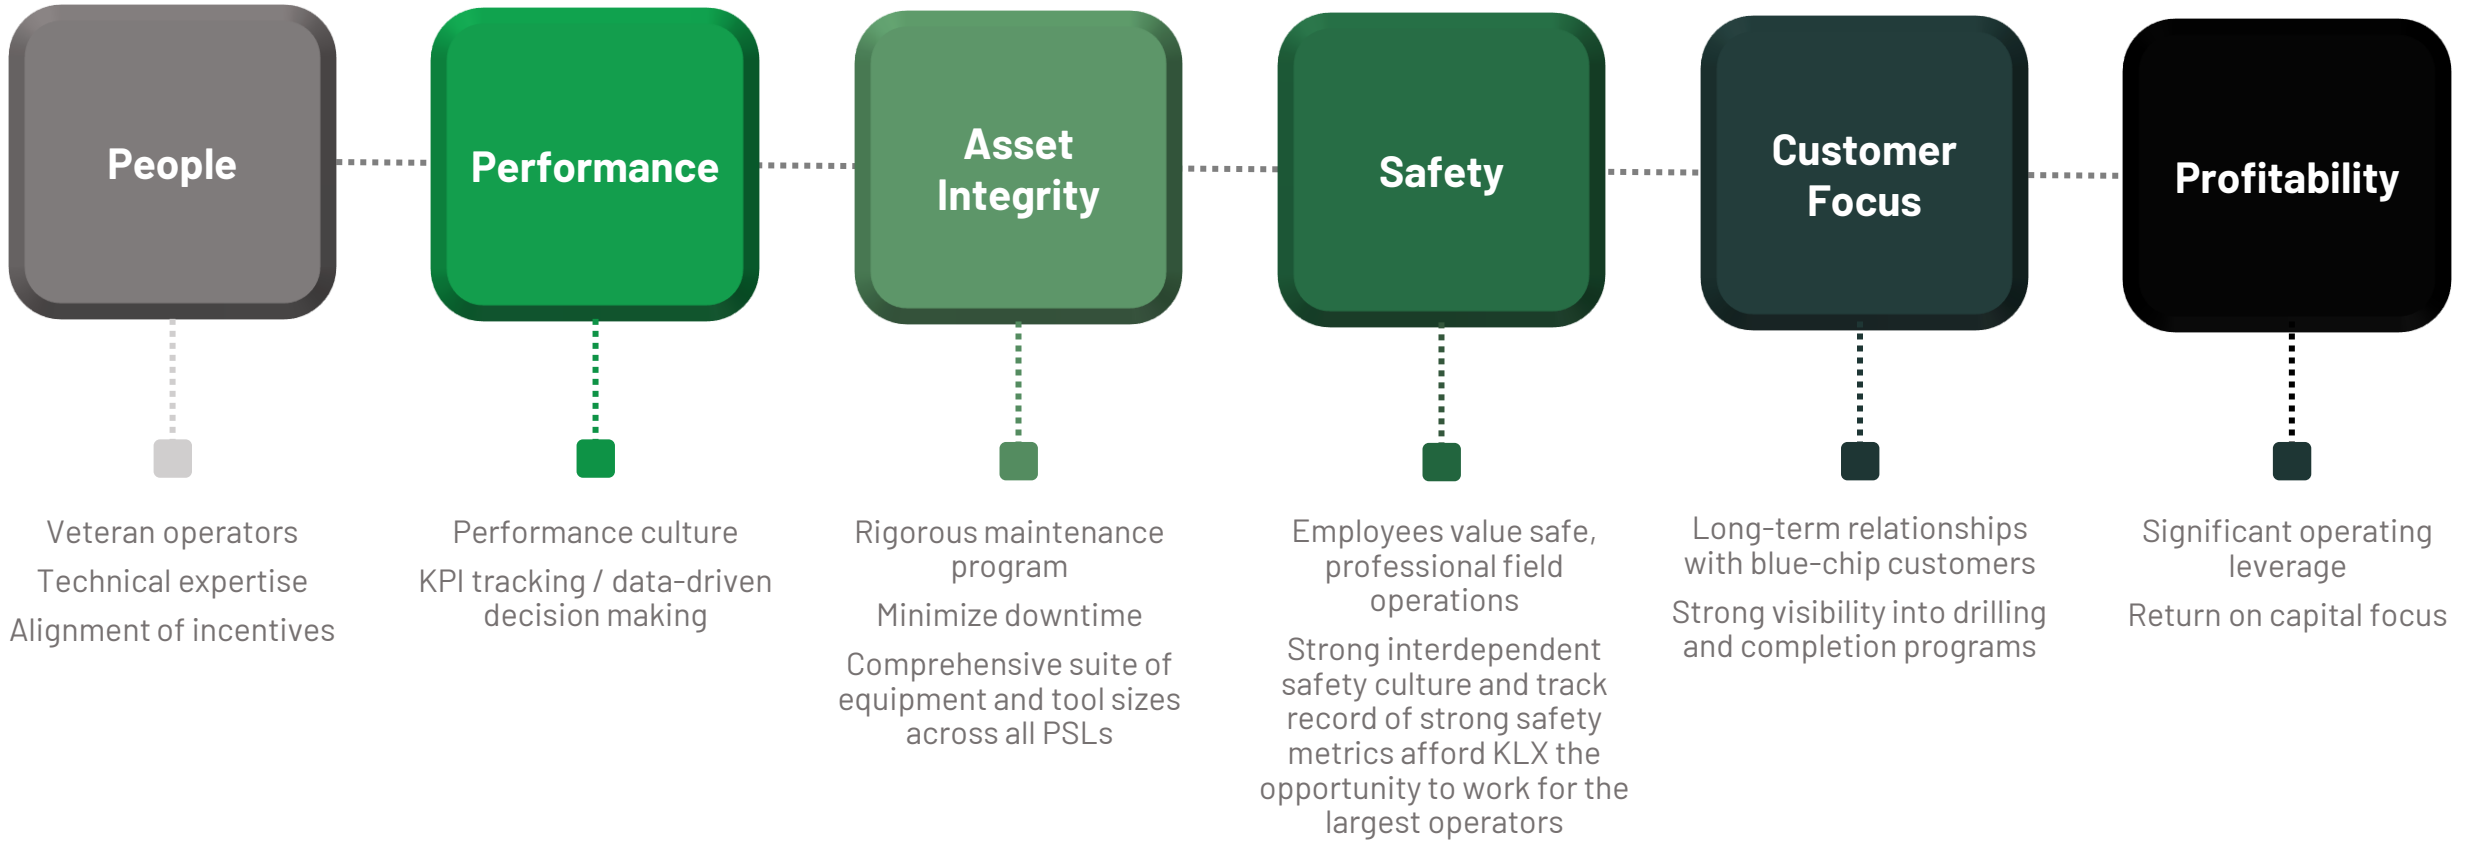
People

Veteran operators

Technical expertise

Alignment of incentives

Performance

Performance culture

KPI tracking / data-driven decision making

Asset Integrity

Rigorous maintenance program

Minimize downtime

Comprehensive suite of equipment and tool sizes across all PSLs

Safety

Employees value safe, professional field operations

Strong interdependent safety culture and track record of strong safety metrics afford KLX the opportunity to work for the largest operators

Customer Focus

Long-term relationships with blue-chip customers

Strong visibility into drilling and completion programs

Profitability

Significant operating leverage

Return on capital focus